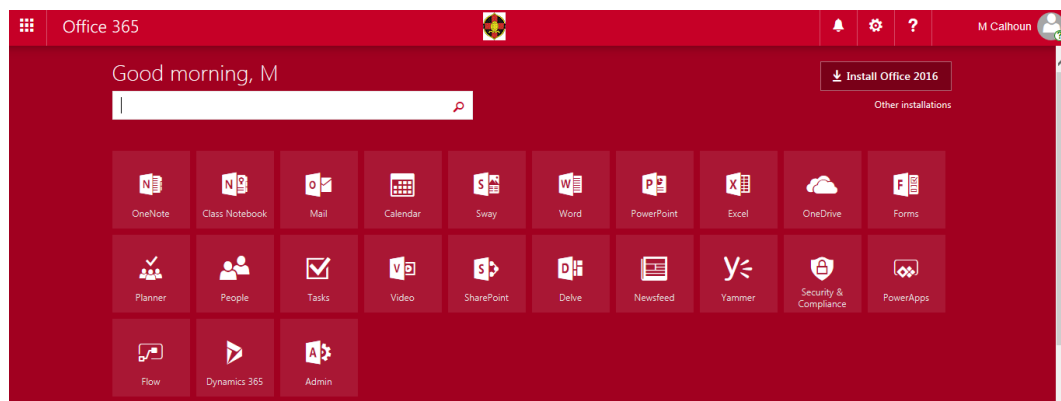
Office 365

?

M Calhoun

Good morning, M

Install Office 2016

Other installations

OneNote

Class Notebook

Mail

Calendar

Sway

Word

PowerPoint

Excel

OneDrive

Forms

Planner

People

Tasks

Video

SharePoint

Delve

Newsfeed

Yammer

Security & Compliance

PowerApps

Flow

Dynamics 365

Admin